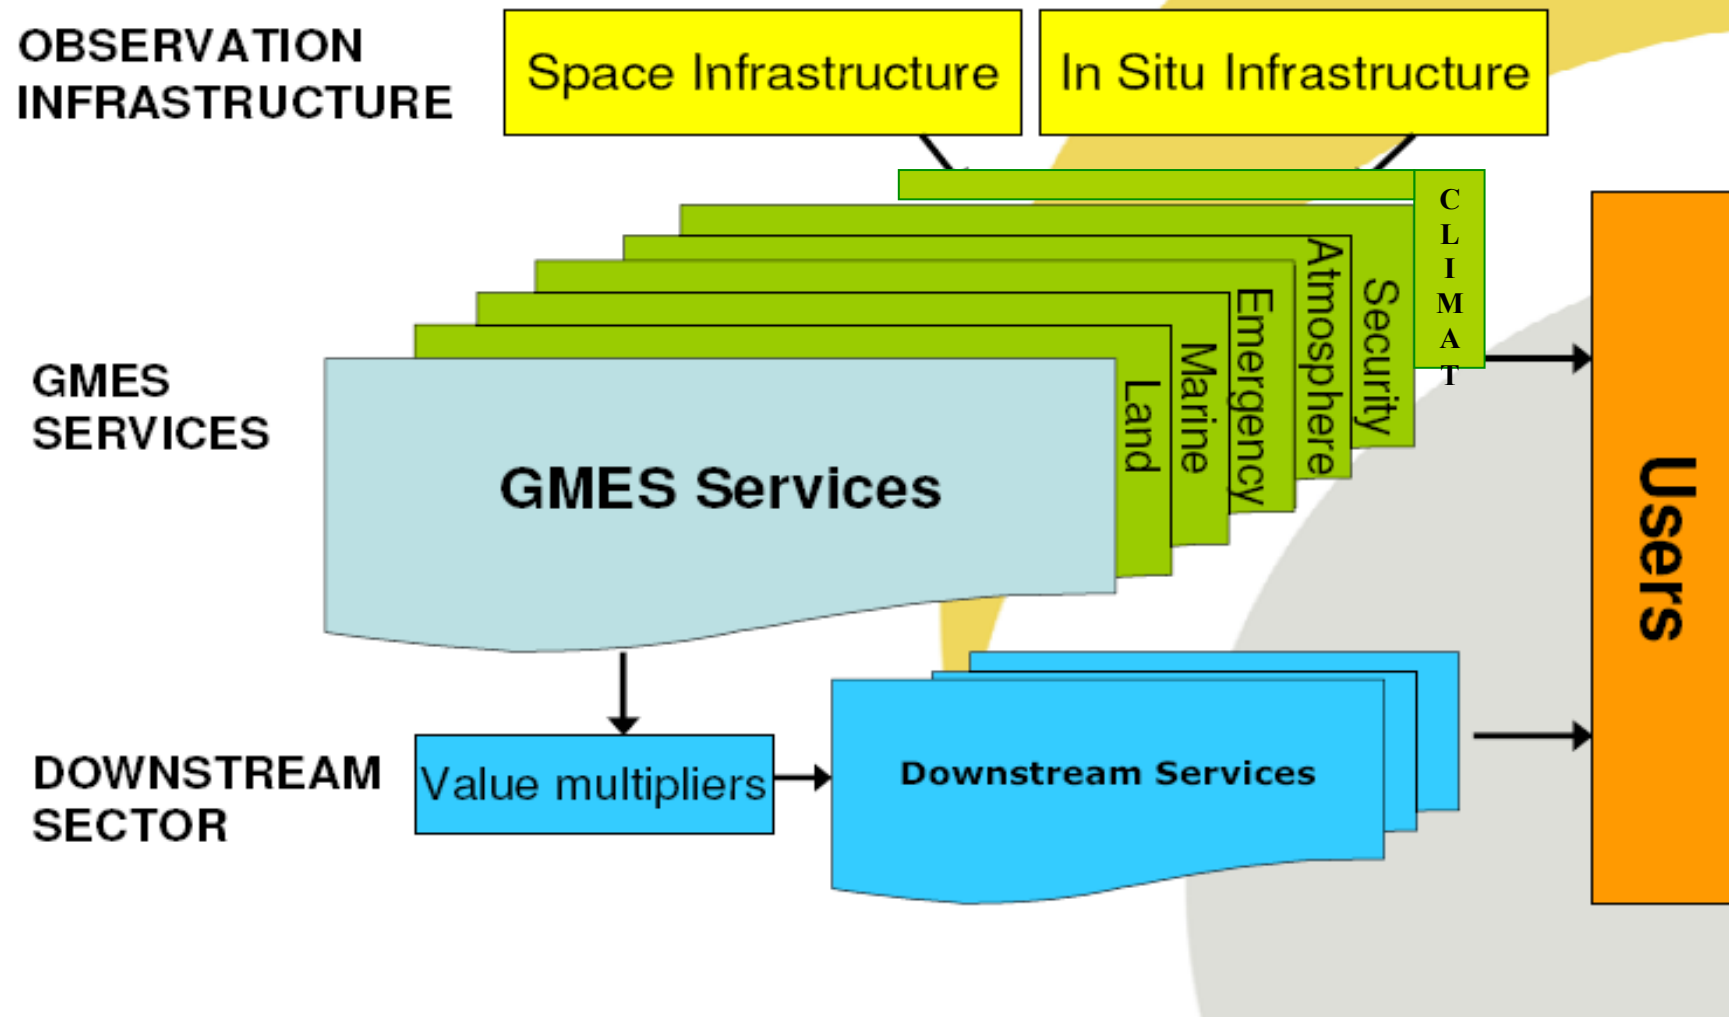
OBSERVATION INFRASTRUCTURE

Space Infrastructure

In Situ Infrastructure

CLIMAT

Security

Atmosphere

Emergency

Marine

Land

GMES SERVICES

GMES Services

Users

DOWNSTREAM SECTOR

Value multipliers

Downstream Services